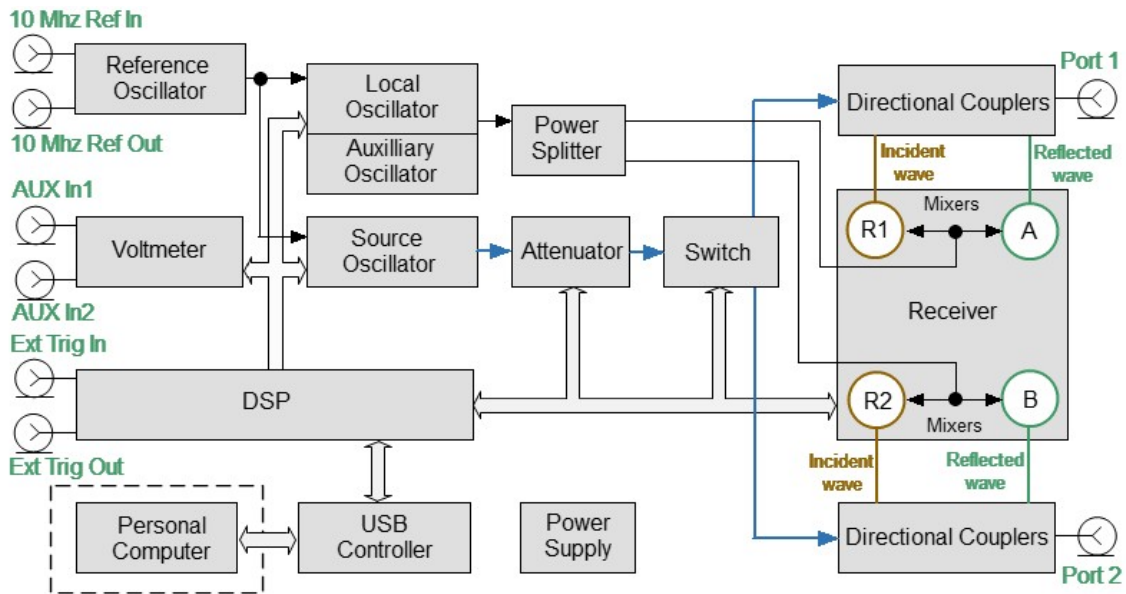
10 Mhz Ref In

Reference Oscillator

10 Mhz Ref Out

Local Oscillator

Auxilliary Oscillator

Power Splitter

Directional Couplers

Port 1

Incident wave

Reflected wave

AUX In1

Voltmeter

AUX In2

Source Oscillator

Attenuator

Switch

R1

Mixers

A

Receiver

Ext Trig In

DSP

R2

Mixers

B

Ext Trig Out

Incident wave

Reflected wave

Personal Computer

USB Controller

Power Supply

Directional Couplers

Port 2